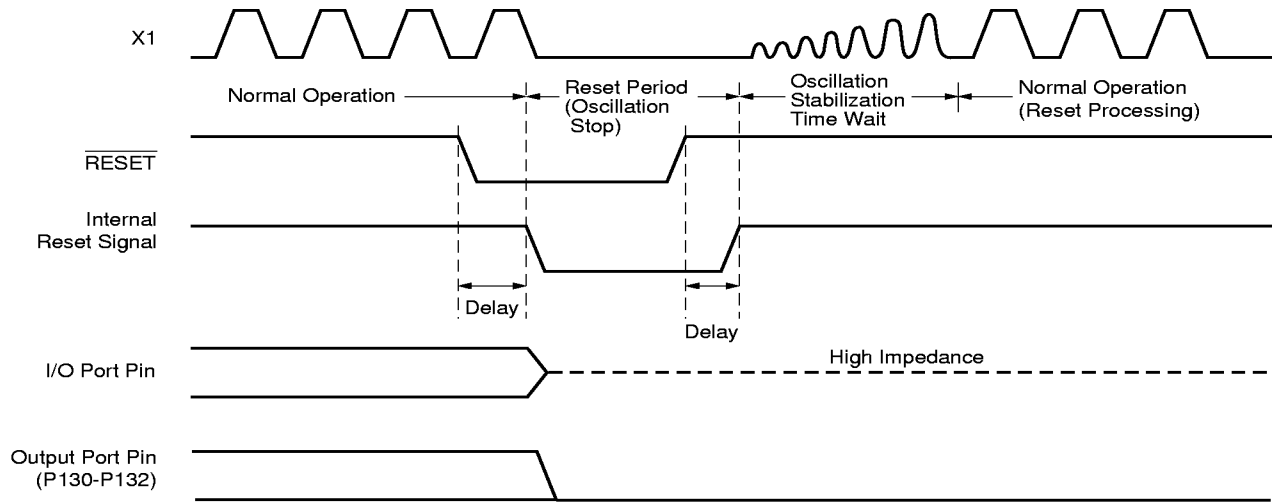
X1

Normal Operation

Reset Period (Oscillation Stop)

Oscillation Stabilization Time Wait

Normal Operation (Reset Processing)

$\overline{RESET}$

Internal Reset Signal

Delay

Delay

I/O Port Pin

High Impedance

Output Port Pin (P130-P132)